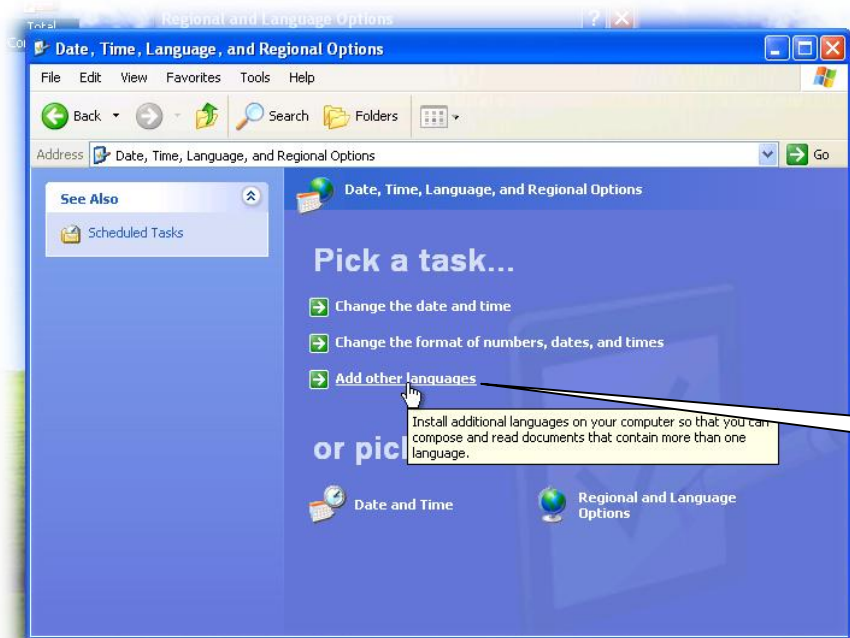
Total
Co
Regional and Language Options

Date, Time, Language, and Regional Options

File Edit View Favorites Tools Help

Back Search Folders

Address Date, Time, Language, and Regional Options Go

See Also

Scheduled Tasks

Date, Time, Language, and Regional Options

Pick a task...

Change the date and time

Change the format of numbers, dates, and times

Add other languages

Install additional languages on your computer so that you can compose and read documents that contain more than one language.

or pick

Date and Time

Regional and Language Options